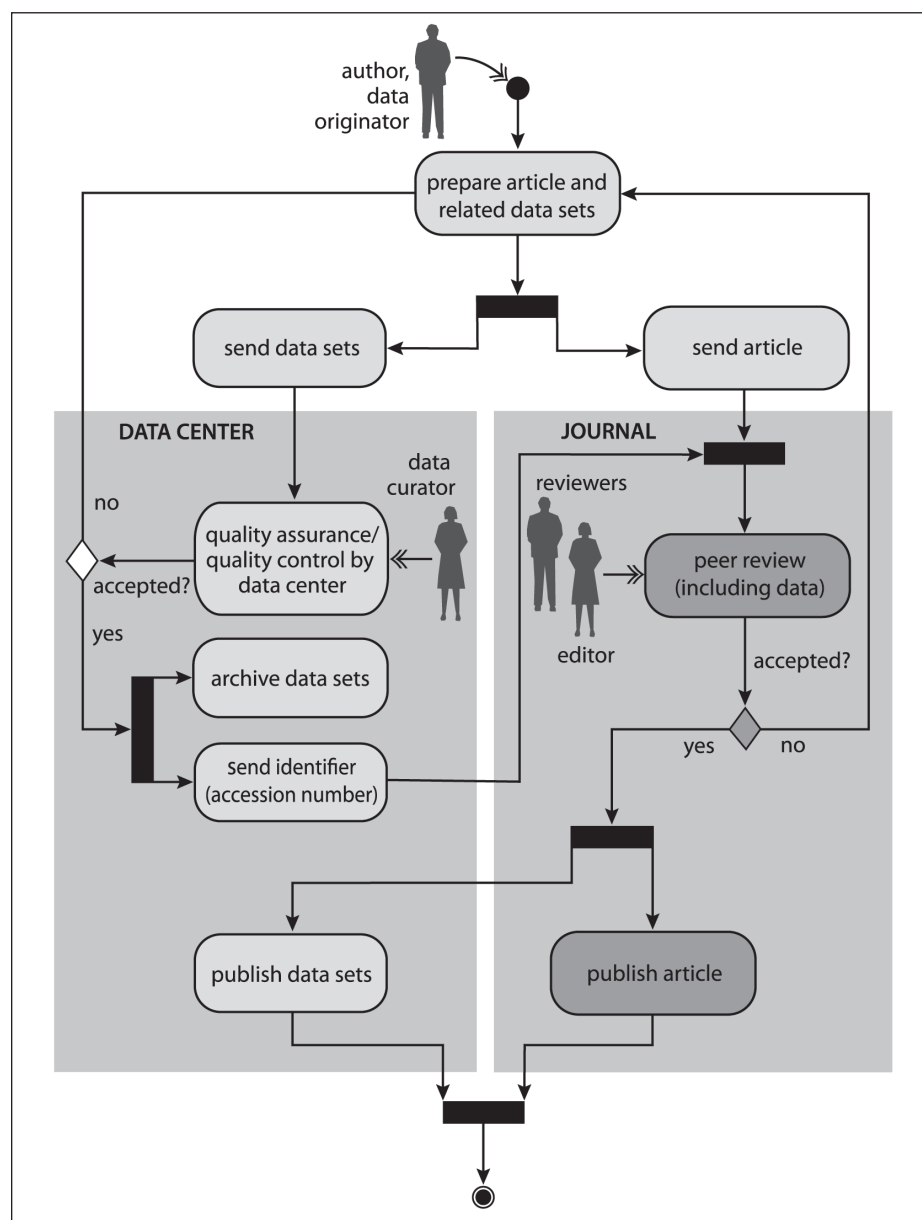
author, data originator

prepare article and related data sets

send data sets

send article

DATA CENTER

JOURNAL

data curator

reviewers

no

quality assurance/ quality control by data center

accepted?

peer review (including data)

yes

editor

archive data sets

accepted?

yes

no

send identifier (accession number)

publish data sets

publish article